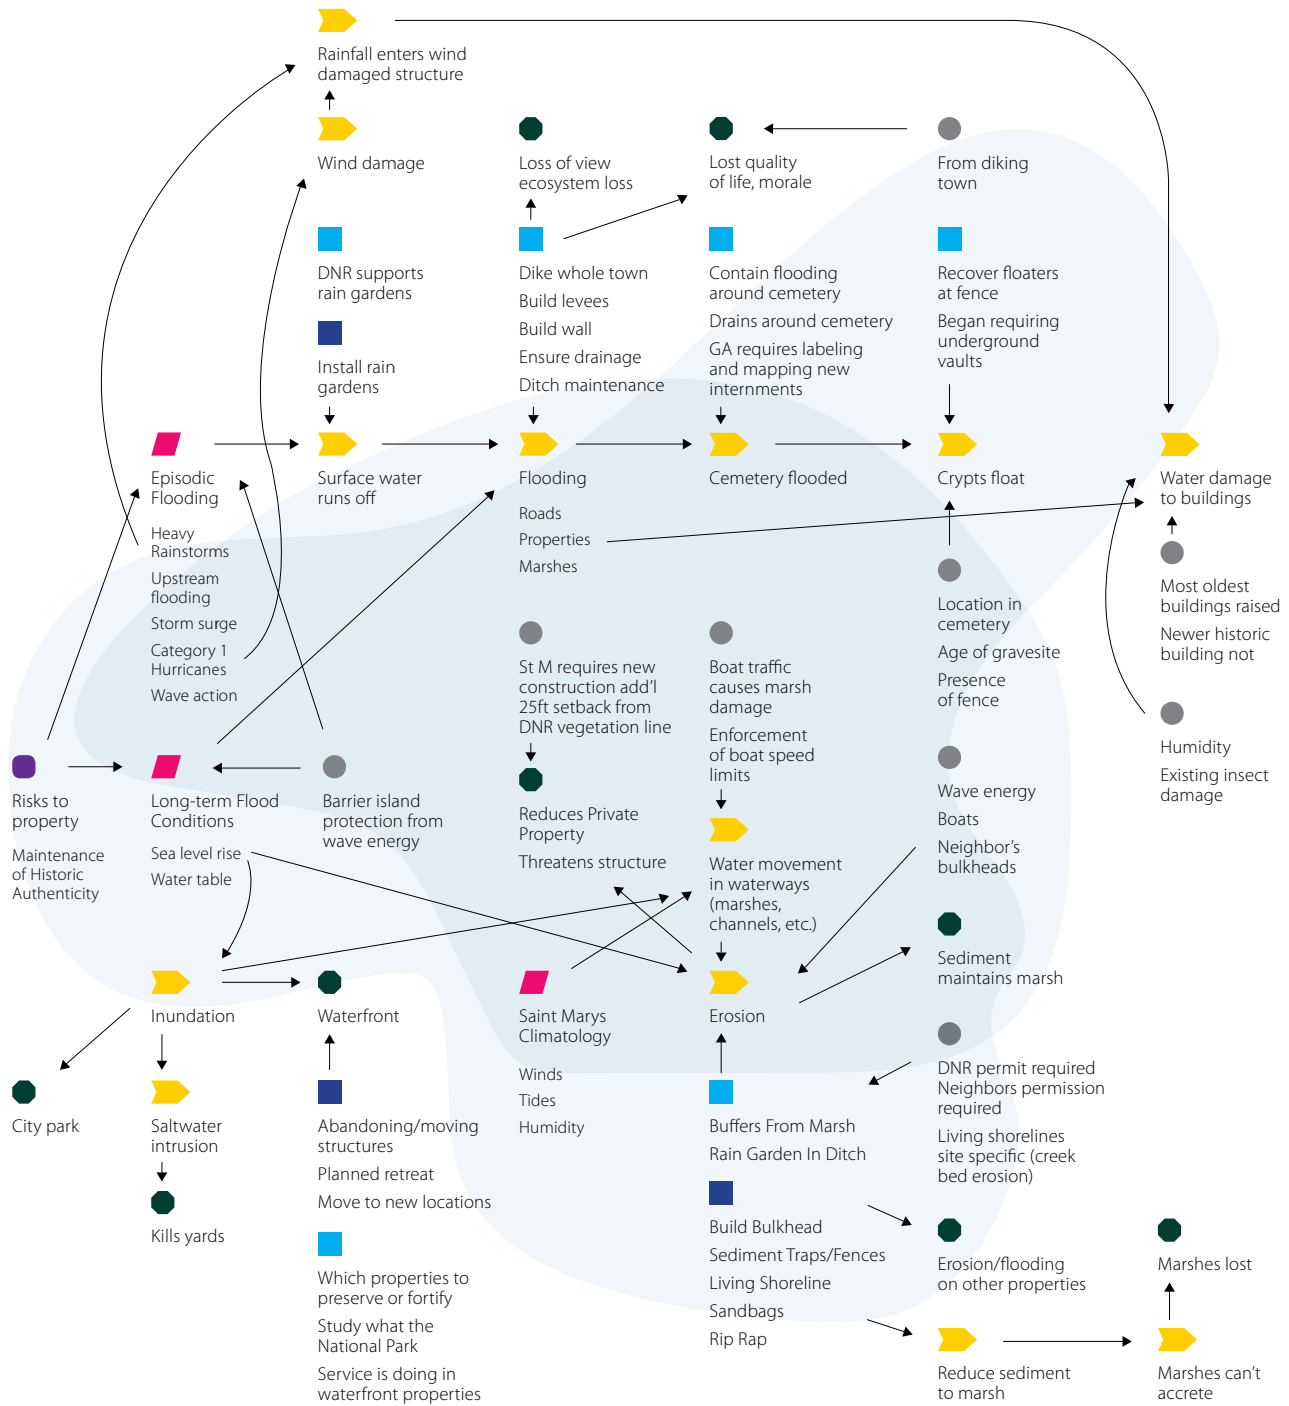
Rainfall enters wind damaged structure

Wind damage

Loss of view ecosystem loss

Lost quality of life, morale

From diking town

DNR supports rain gardens

Install rain gardens

Dike whole town

Build levees

Build wall

Ensure drainage

Ditch maintenance

Contain flooding around cemetery

Drains around cemetery

GA requires labeling and mapping new internments

Recover floaters at fence

Began requiring underground vaults

Episodic Flooding

Heavy Rainstorms

Upstream flooding

Storm surge

Category 1 Hurricanes

Wave action

Surface water runs off

Flooding

Roads

Properties

Marshes

Cemetery flooded

Crypts float

Water damage to buildings

Most oldest buildings raised

Newer historic building not

Location in cemetery

Age of gravesite

Presence of fence

St M requires new construction add'l 25ft setback from DNR vegetation line

Boat traffic causes marsh damage

Enforcement of boat speed limits

Humidity

Existing insect damage

Risks to property

Maintenance of Historic Authenticity

Long-term Flood Conditions

Sea level rise

Water table

Barrier island protection from wave energy

Reduces Private Property

Threatens structure

Water movement in waterways (marshes, channels, etc.)

Wave energy

Boats

Neighbor's bulkheads

Sediment maintains marsh

Inundation

Waterfront

Saint Marys Climatology

Winds

Tides

Humidity

Erosion

DNR permit required Neighbors permission required

Living shorelines site specific (creek bed erosion)

City park

Saltwater intrusion

Kills yards

Abandoning/moving structures

Planned retreat

Move to new locations

Buffers From Marsh

Rain Garden In Ditch

Build Bulkhead

Sediment Traps/Fences

Living Shoreline

Sandbags

Rip Rap

Erosion/flooding on other properties

Marshes lost

Which properties to preserve or fortify

Study what the National Park

Service is doing in waterfront properties

Reduce sediment to marsh

Marshes can't accrete